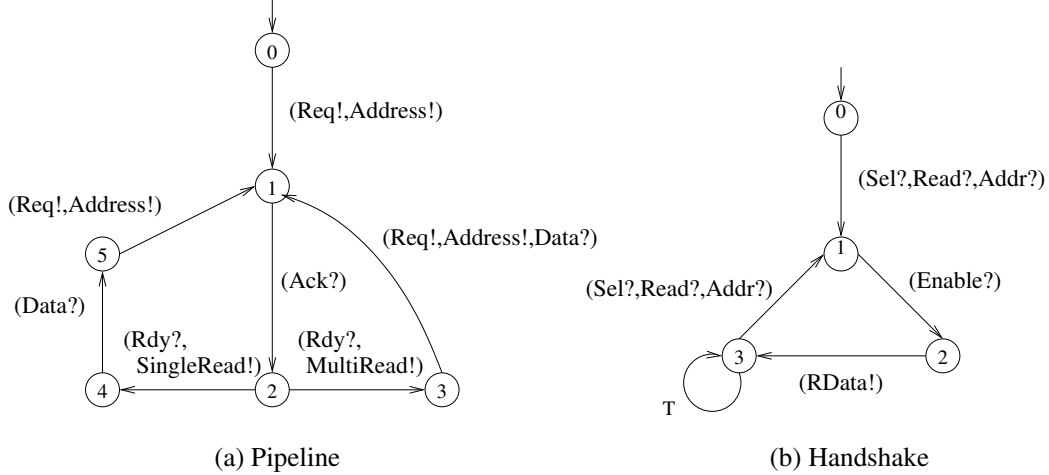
0

(Req!,Address!)

1

(Req!,Address!)

5

(Req!,Address!,Data?)

(Ack?)

(Data?)

(Rdy?, SingleRead!)

(Rdy?, MultiRead!)

4

2

3

(a) Pipeline

0

(Sel?,Read?,Addr?)

1

(Sel?,Read?,Addr?)

(Enable?)

3

2

(RData!)

T

(b) Handshake